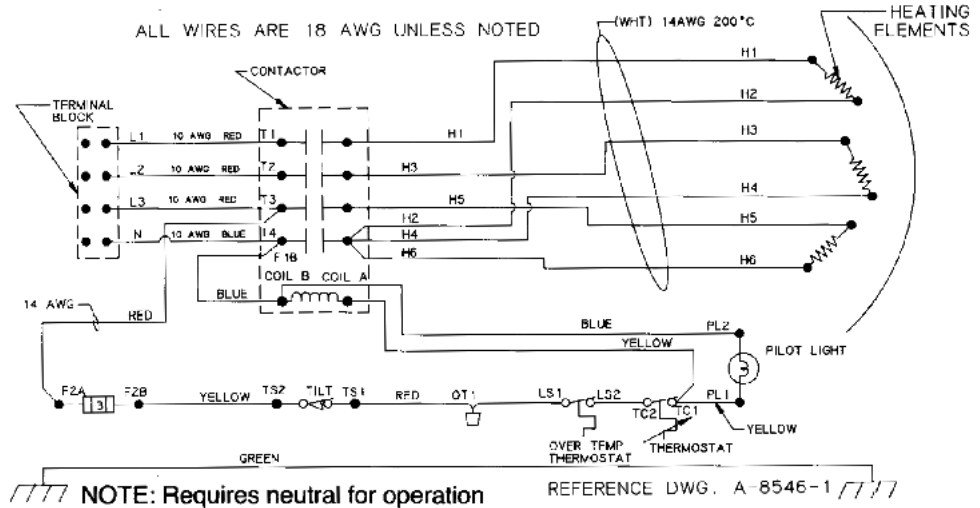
ALL WIRES ARE 18 AWG UNLESS NOTED

(WHT) 14AWG 200°C

HEATING ELEMENTS

CONTACTOR

TERMINAL BLOCK

L1 10 AWG RED
L2 10 AWG RED
L3 10 AWG RED
N 10 AWG BLUE

T1
T2
T3
T4

H1
H3
H5
H2
H4
H6

H1
H2
H3
H4
H5
H6

F1B

COIL B COIL A

BLUE

14 AWG

RED

BLUE

PL2

YELLOW

PILOT LIGHT

F2A 3 F2B YELLOW TS2 TILT TS1 RED OT1 LS1 LS2 TC2 TC1 PL1

YELLOW

OVER TEMP THERMOSTAT

THERMOSTAT

GREEN

NOTE: Requires neutral for operation

REFERENCE DWG. A-8546-1